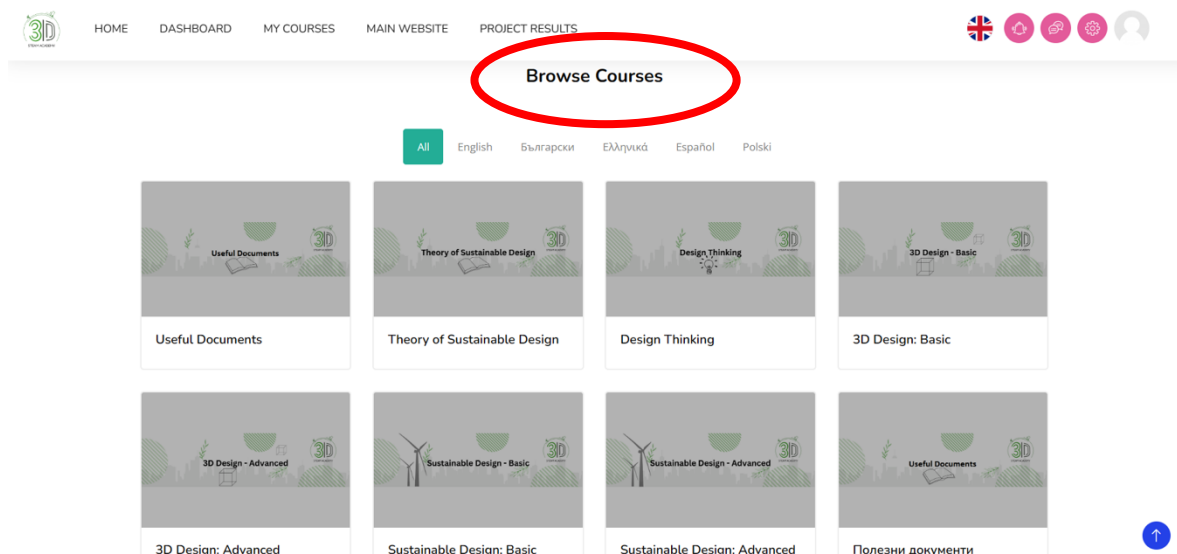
3D STEM ACADEMY

HOME DASHBOARD MY COURSES MAIN WEBSITE PROJECT RESULTS

Browse Courses

All English Български Ελληνικά Español Polski

Useful Documents 3D

Useful Documents

Theory of Sustainable Design 3D

Theory of Sustainable Design

Design Thinking 3D

Design Thinking

3D Design - Basic 3D

3D Design: Basic

3D Design - Advanced 3D

3D Design: Advanced

Sustainable Design - Basic 3D

Sustainable Design: Basic

Sustainable Design - Advanced 3D

Sustainable Design: Advanced

Useful Documents 3D

Полезни документи